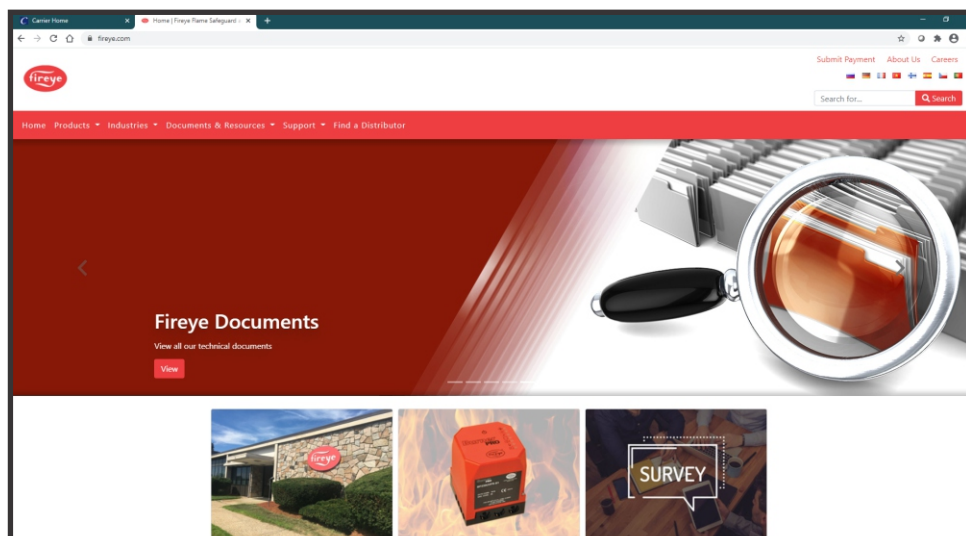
Carrier Home
Home | Fireye Flame Safeguard
fireye.com

fireye

Submit Payment About Us Careers

Search for... Search

Home Products Industries Documents & Resources Support Find a Distributor

Fireye Documents
View all our technical documents
View

fireye

SURVEY